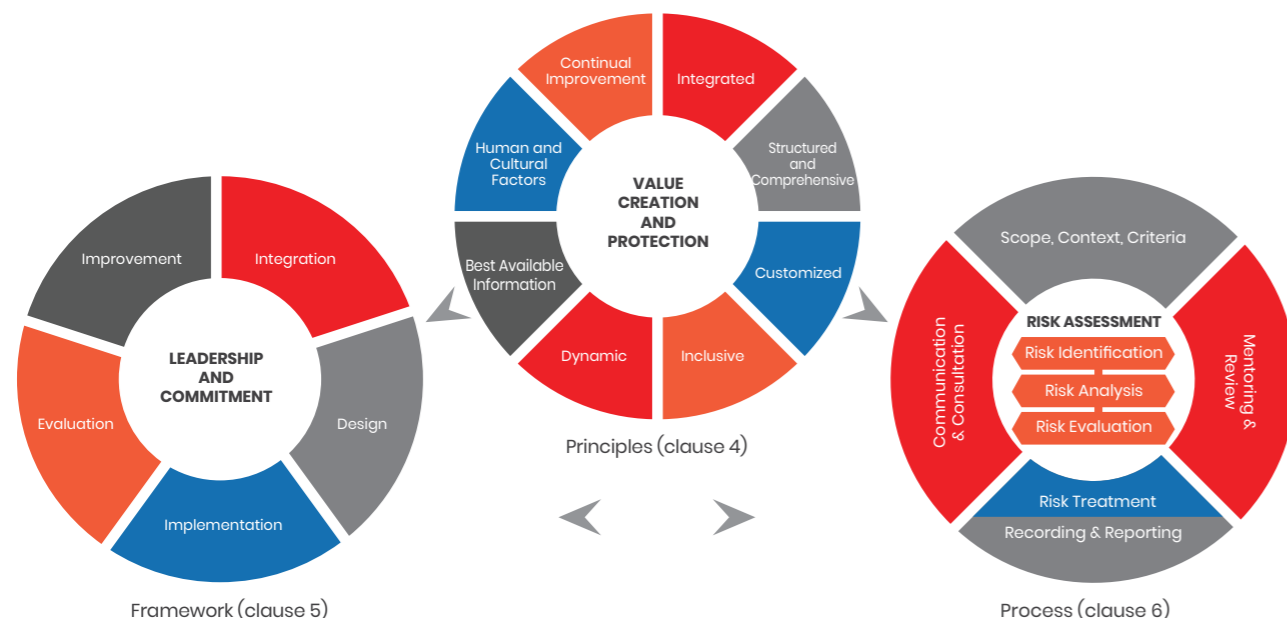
Continual Improvement

Integrated

Structured and Comprehensive

Customized

Inclusive

Dynamic

Best Available Information

Human and Cultural Factors

VALUE CREATION AND PROTECTION

Principles (clause 4)

Improvement

Integration

Design

Implementation

Evaluation

LEADERSHIP AND COMMITMENT

Framework (clause 5)

Scope, Context, Criteria

Communication & Consultation

Mentoring & Review

RISK ASSESSMENT

Risk Identification

Risk Analysis

Risk Evaluation

Risk Treatment

Recording & Reporting

Process (clause 6)